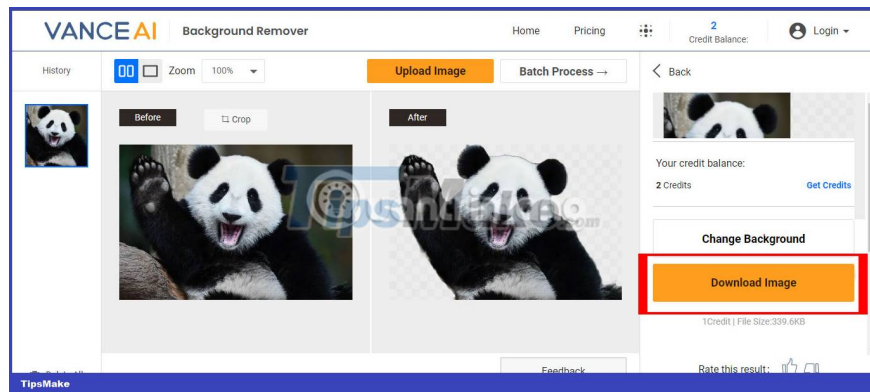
VANCEAI | Background Remover

Home Pricing 2 Credit Balance: Login

History

Zoom 100%

Upload Image

Batch Process →

< Back

Before

Crop

After

Your credit balance:

2 Credits

Get Credits

Change Background

Download Image

1Credit | File Size:339.6KB

Feedback

Rate this result:

TipsMake